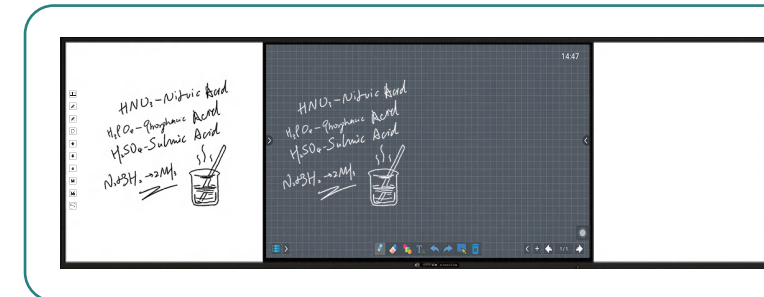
$HNO_3$ - Nitric Acid
$H_3PO_4$ - Phosphoric Acid
$H_2SO_4$ - Sulfuric Acid
$N_2+3H_2 \rightarrow 2NH_3$

14:47

$HNO_3$ - Nitric Acid
$H_3PO_4$ - Phosphoric Acid
$H_2SO_4$ - Sulfuric Acid
$N_2+3H_2 \rightarrow 2NH_3$

1/3